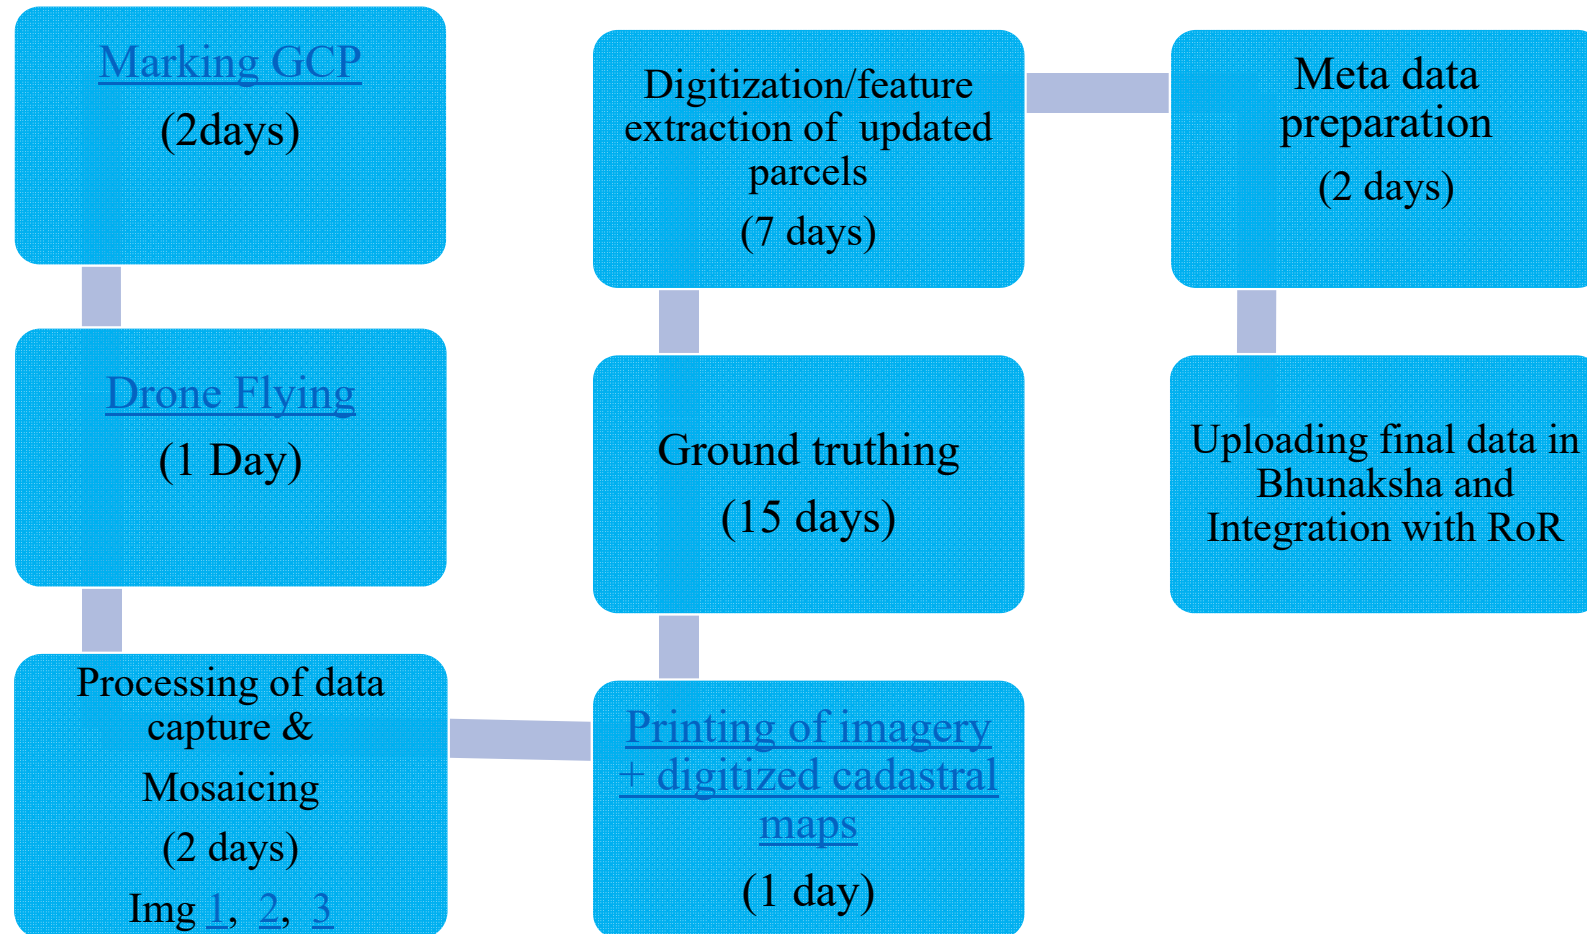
Marking GCP
(2days)

Drone Flying
(1 Day)

Processing of data capture &
Mosaicing
(2 days)
Img 1, 2, 3

Printing of imagery + digitized cadastral maps
(1 day)

Ground truthing
(15 days)

Digitization/feature extraction of updated parcels
(7 days)

Meta data preparation
(2 days)

Uploading final data in Bhunaksha and Integration with RoR